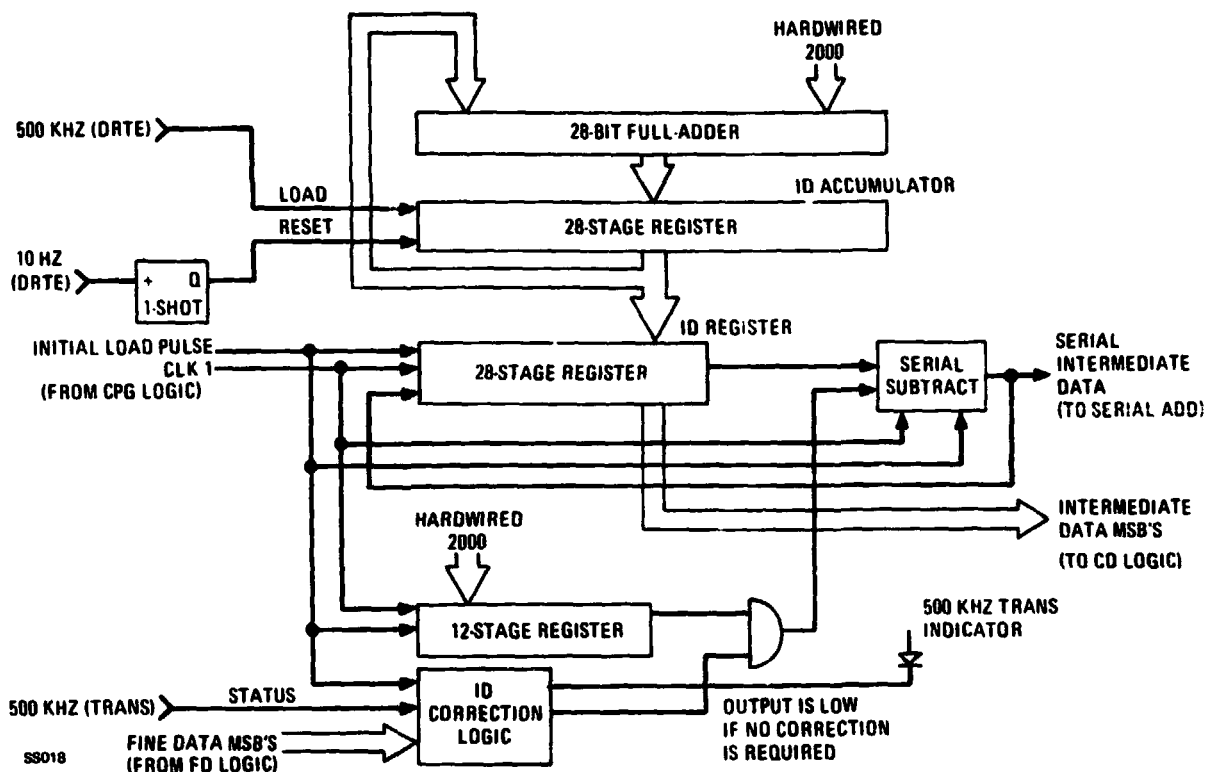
HARDWIRED
2000

500 KHZ (DRTE)

28-BIT FULL-ADDER

ID ACCUMULATOR

LOAD

RESET

28-STAGE REGISTER

10 HZ
(DRTE)

+ Q
1-SHOT

ID REGISTER

INITIAL LOAD PULSE
CLK 1
(FROM CPG LOGIC)

28-STAGE REGISTER

SERIAL
SUBTRACT

SERIAL
INTERMEDIATE
DATA
(TO SERIAL ADD)

INTERMEDIATE
DATA MSB'S
(TO CD LOGIC)

HARDWIRED
2000

12-STAGE REGISTER

500 KHZ TRANS
INDICATOR

500 KHZ (TRANS)

STATUS

ID
CORRECTION
LOGIC

OUTPUT IS LOW
IF NO CORRECTION
IS REQUIRED

SS018

FINE DATA MSB'S
(FROM FD LOGIC)